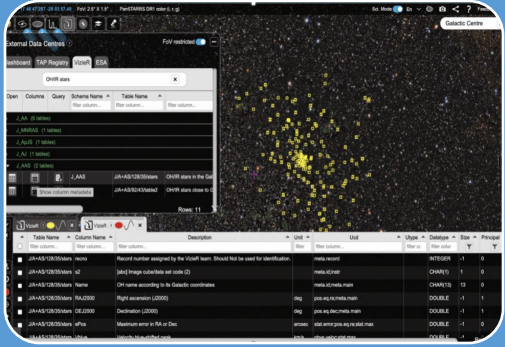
FoV: 2.6° X 1.9°   PanSTARRS DR1 color (i, r, g)   Sci. Mode   En   ?   Feedback

Galactic Centre

External Data Centres   FoV restricted

Dashboard   TAP Registry   VizieR   ESA

OH/IR stars

| Open | Columns | Query | Schema Name | Table Name |
|---|---|---|---|---|
| | | | filter column... | filter column... |

J_A/A (6 tables)
J_MNRAS (1 tables)
J_ApJS (1 tables)
J_AJ (1 tables)
J_AAS (2 tables)

J_AAS   J/A+AS/128/35/stars   OH/IR stars in the Gal...
Show column metadata   J/A+AS/92/43/table2   OH/IR stars close to G...

Rows: 11

VizieR   VizieR

| | Table Name | Column Name | Description | Unit | Ucd | Utype | Datatype | Size | Principal |
|---|---|---|---|---|---|---|---|---|---|
| | filter column... | filter column... | filter column... | filter | filter column... | filter colum | filter colu | | |
| | J/A+AS/128/35/stars | recno | Record number assigned by the VizieR team. Should Not be used for identification. | | meta.record | | INTEGER | -1 | 0 |
| | J/A+AS/128/35/stars | s2 | [abc] Image cube/data set code (2) | | meta.id;instr | | CHAR(1) | 1 | 0 |
| | J/A+AS/128/35/stars | Name | OH name according to its Galactic coordinates | | meta.id;meta.main | | CHAR(13) | 13 | 0 |
| | J/A+AS/128/35/stars | RAJ2000 | Right ascension (J2000) | deg | pos.eq.ra;meta.main | | DOUBLE | -1 | 1 |
| | J/A+AS/128/35/stars | DEJ2000 | Declination (J2000) | deg | pos.eq.dec;meta.main | | DOUBLE | -1 | 1 |
| | J/A+AS/128/35/stars | ePos | Maximum error in RA or Dec | arcsec | stat.error;pos.eq;stat.max | | DOUBLE | -1 | 0 |